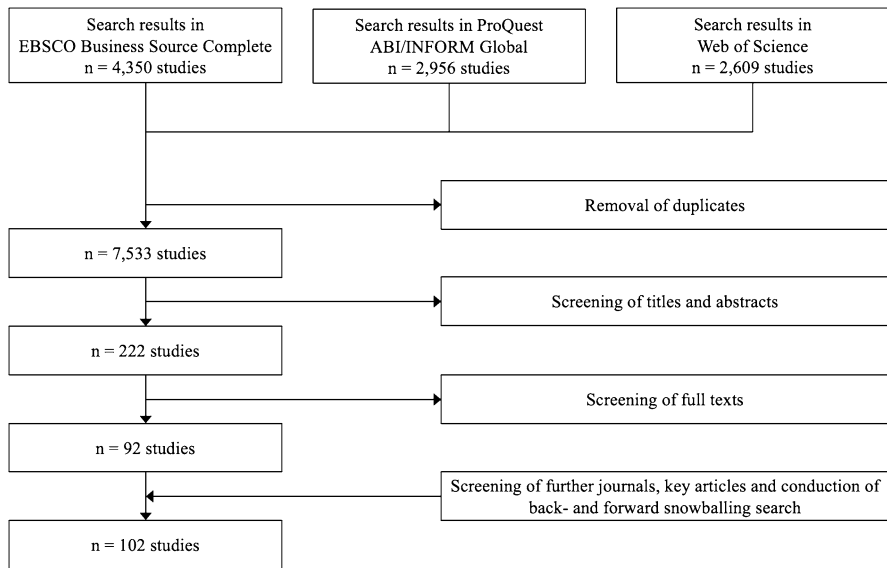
Search results in EBSCO Business Source Complete
n = 4,350 studies

Search results in ProQuest ABI/INFORM Global
n = 2,956 studies

Search results in Web of Science
n = 2,609 studies

Removal of duplicates

n = 7,533 studies

Screening of titles and abstracts

n = 222 studies

Screening of full texts

n = 92 studies

Screening of further journals, key articles and conduction of back- and forward snowballing search

n = 102 studies